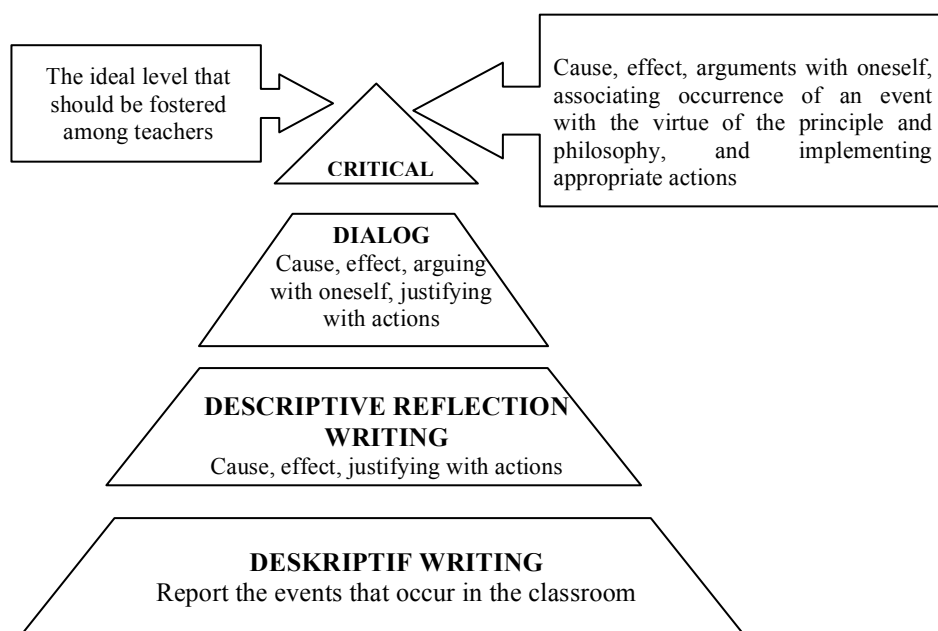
The ideal level that should be fostered among teachers

Cause, effect, arguments with oneself, associating occurrence of an event with the virtue of the principle and philosophy, and implementing appropriate actions

CRITICAL

DIALOG
Cause, effect, arguing with oneself, justifying with actions

DESCRIPTIVE REFLECTION WRITING
Cause, effect, justifying with actions

DESKRIPTIF WRITING
Report the events that occur in the classroom